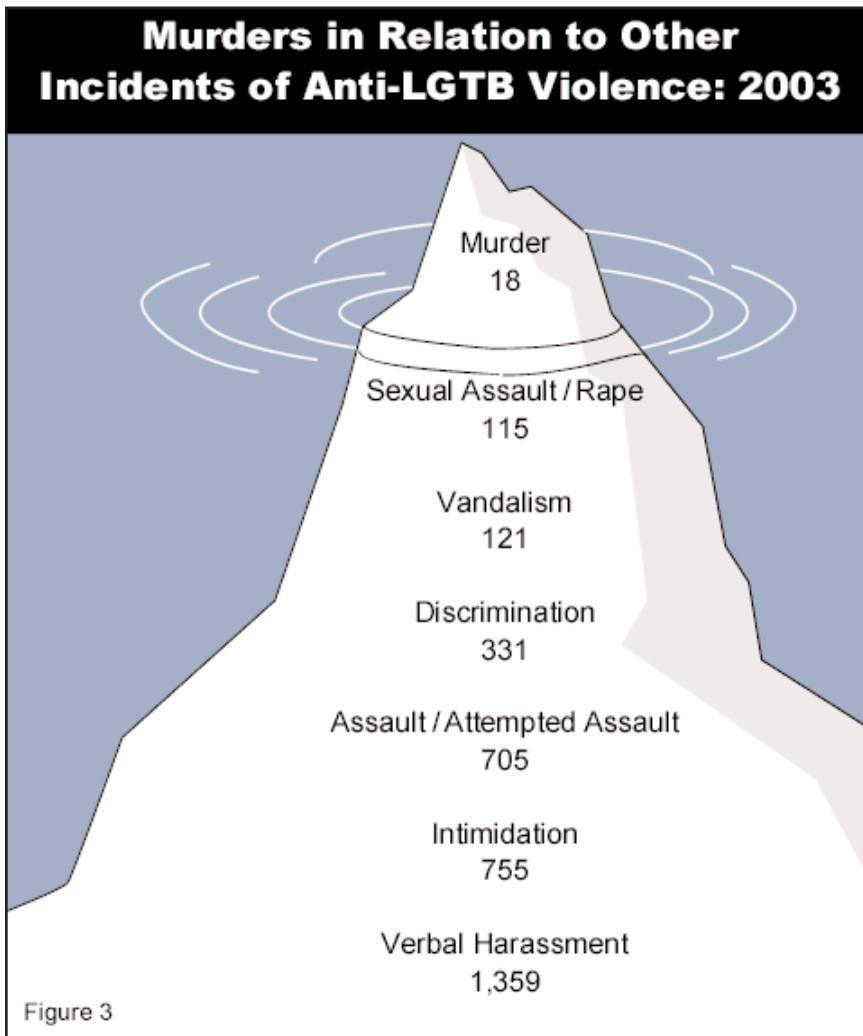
Murders in Relation to Other Incidents of Anti-LGTB Violence: 2003

Murder
18

Sexual Assault / Rape
115

Vandalism
121

Discrimination
331

Assault / Attempted Assault
705

Intimidation
755

Verbal Harassment
1,359

Figure 3